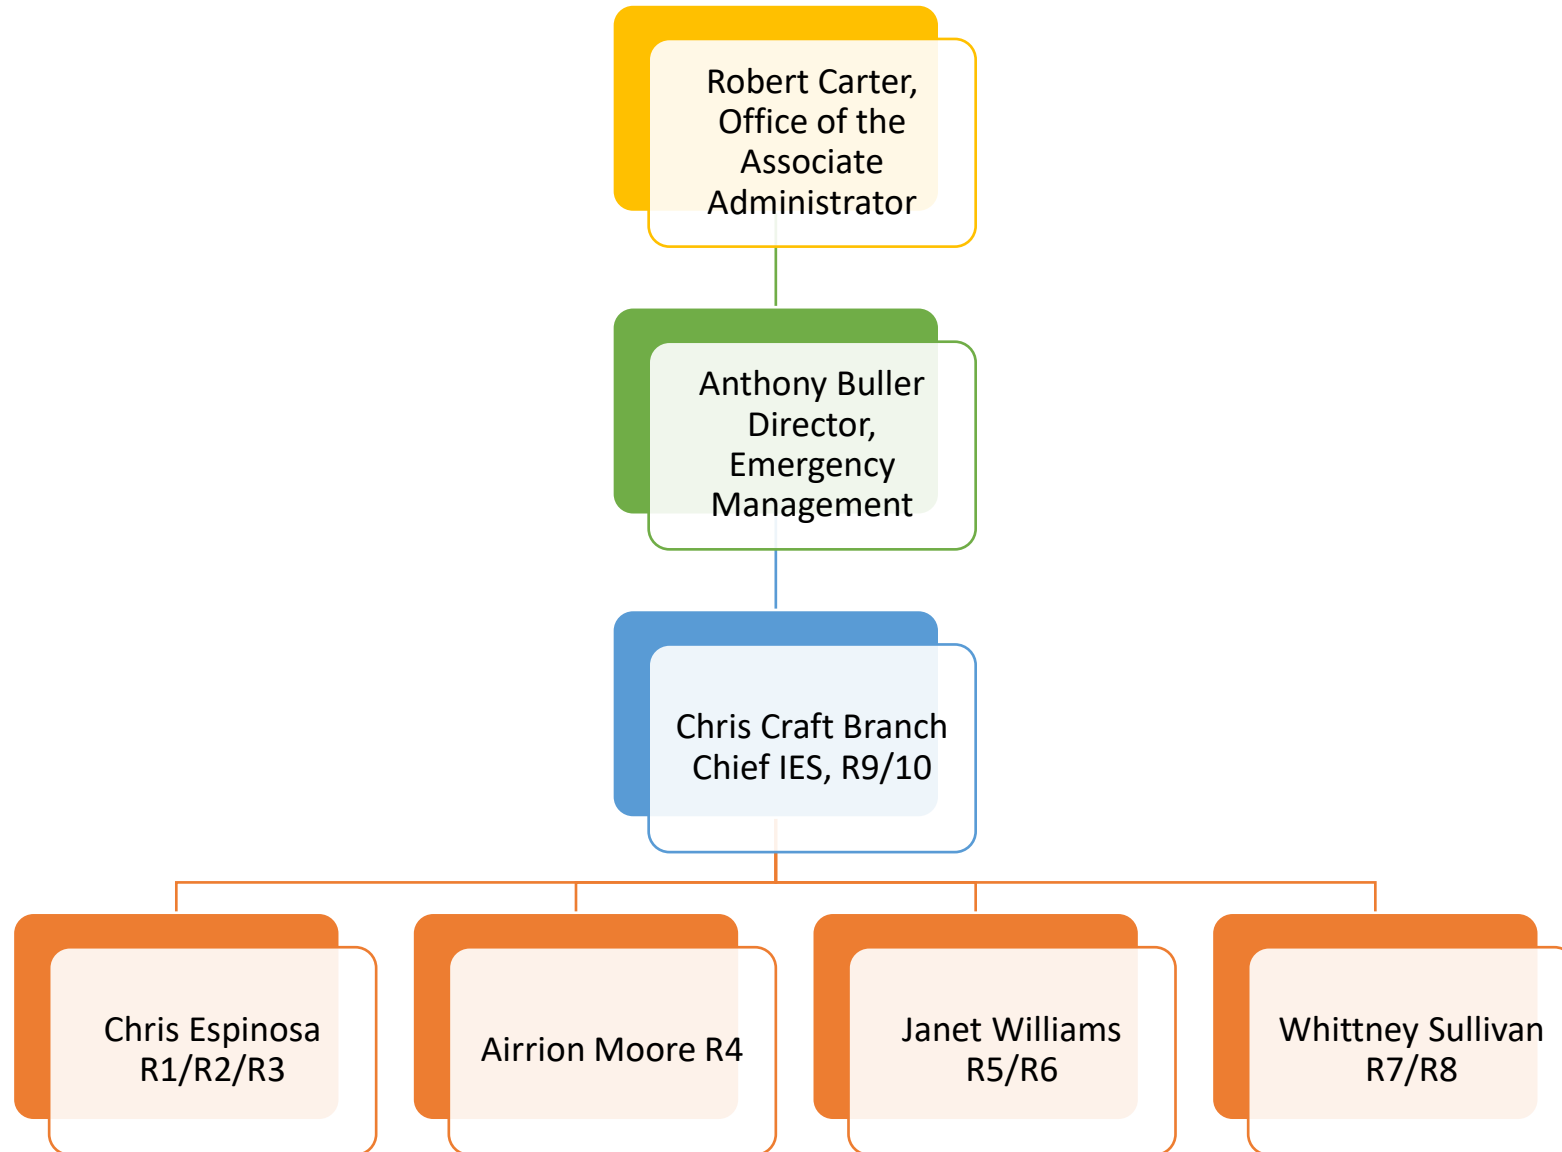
Robert Carter, Office of the Associate Administrator

Anthony Buller Director, Emergency Management

Chris Craft Branch Chief IES, R9/10

Chris Espinosa R1/R2/R3

Airrion Moore R4

Janet Williams R5/R6

Whittney Sullivan R7/R8